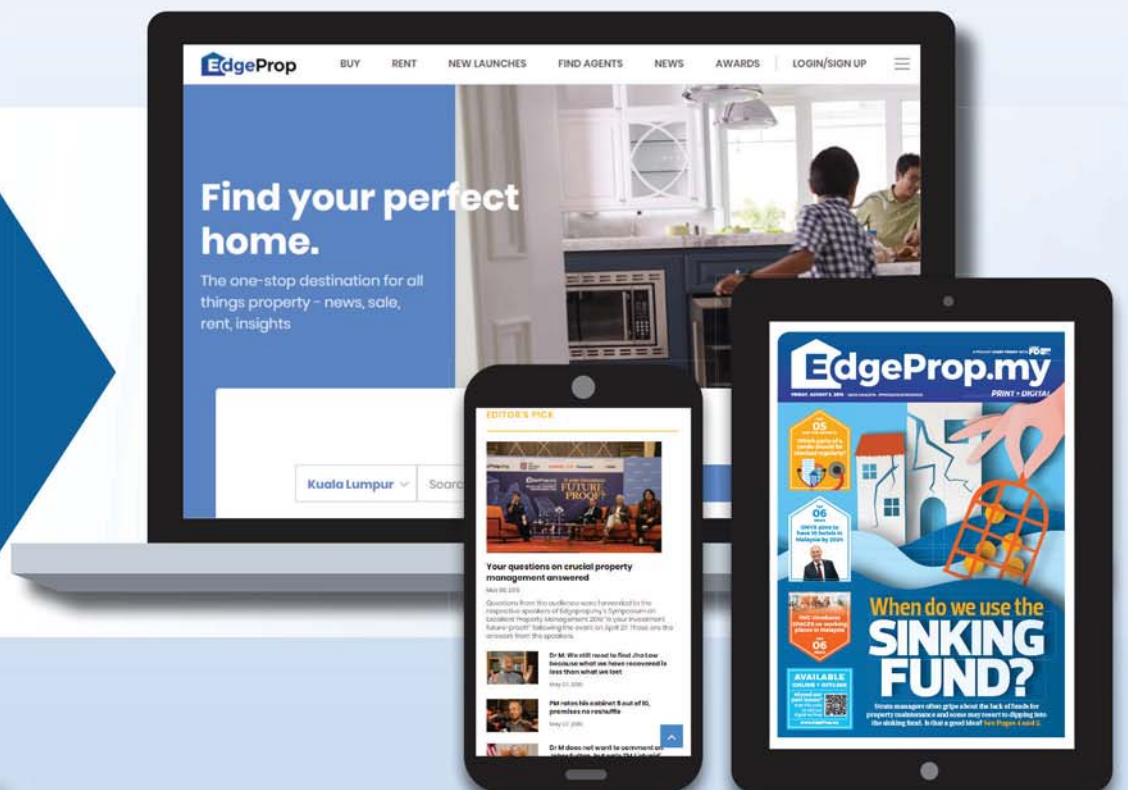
EdgeProp BUY RENT NEW LAUNCHES FIND AGENTS NEWS AWARDS LOGIN/SIGN UP

Find your perfect home.

The one-stop destination for all things property - news, sale, rent, insights

Kuala Lumpur Searc

EDITOR'S PICK

FUTURE PROOF

Your questions on crucial property management answered

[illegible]

Dr M: We still need to find Jho Low because what we have recovered is less than what we lost

PM rates his cabinet 5 out of 10, promises no reshuffle

Dr M does not want to comment on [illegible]

EdgeProp.my

PRINT + DIGITAL

05

06

06

When do we use the SINKING FUND?

AVAILABLE ONLINE + OFFLINE

Strata managers often gripe about the lack of funds for property maintenance and some may resort to dipping into the sinking fund. Is that a good idea? See Pages 4 and 5.